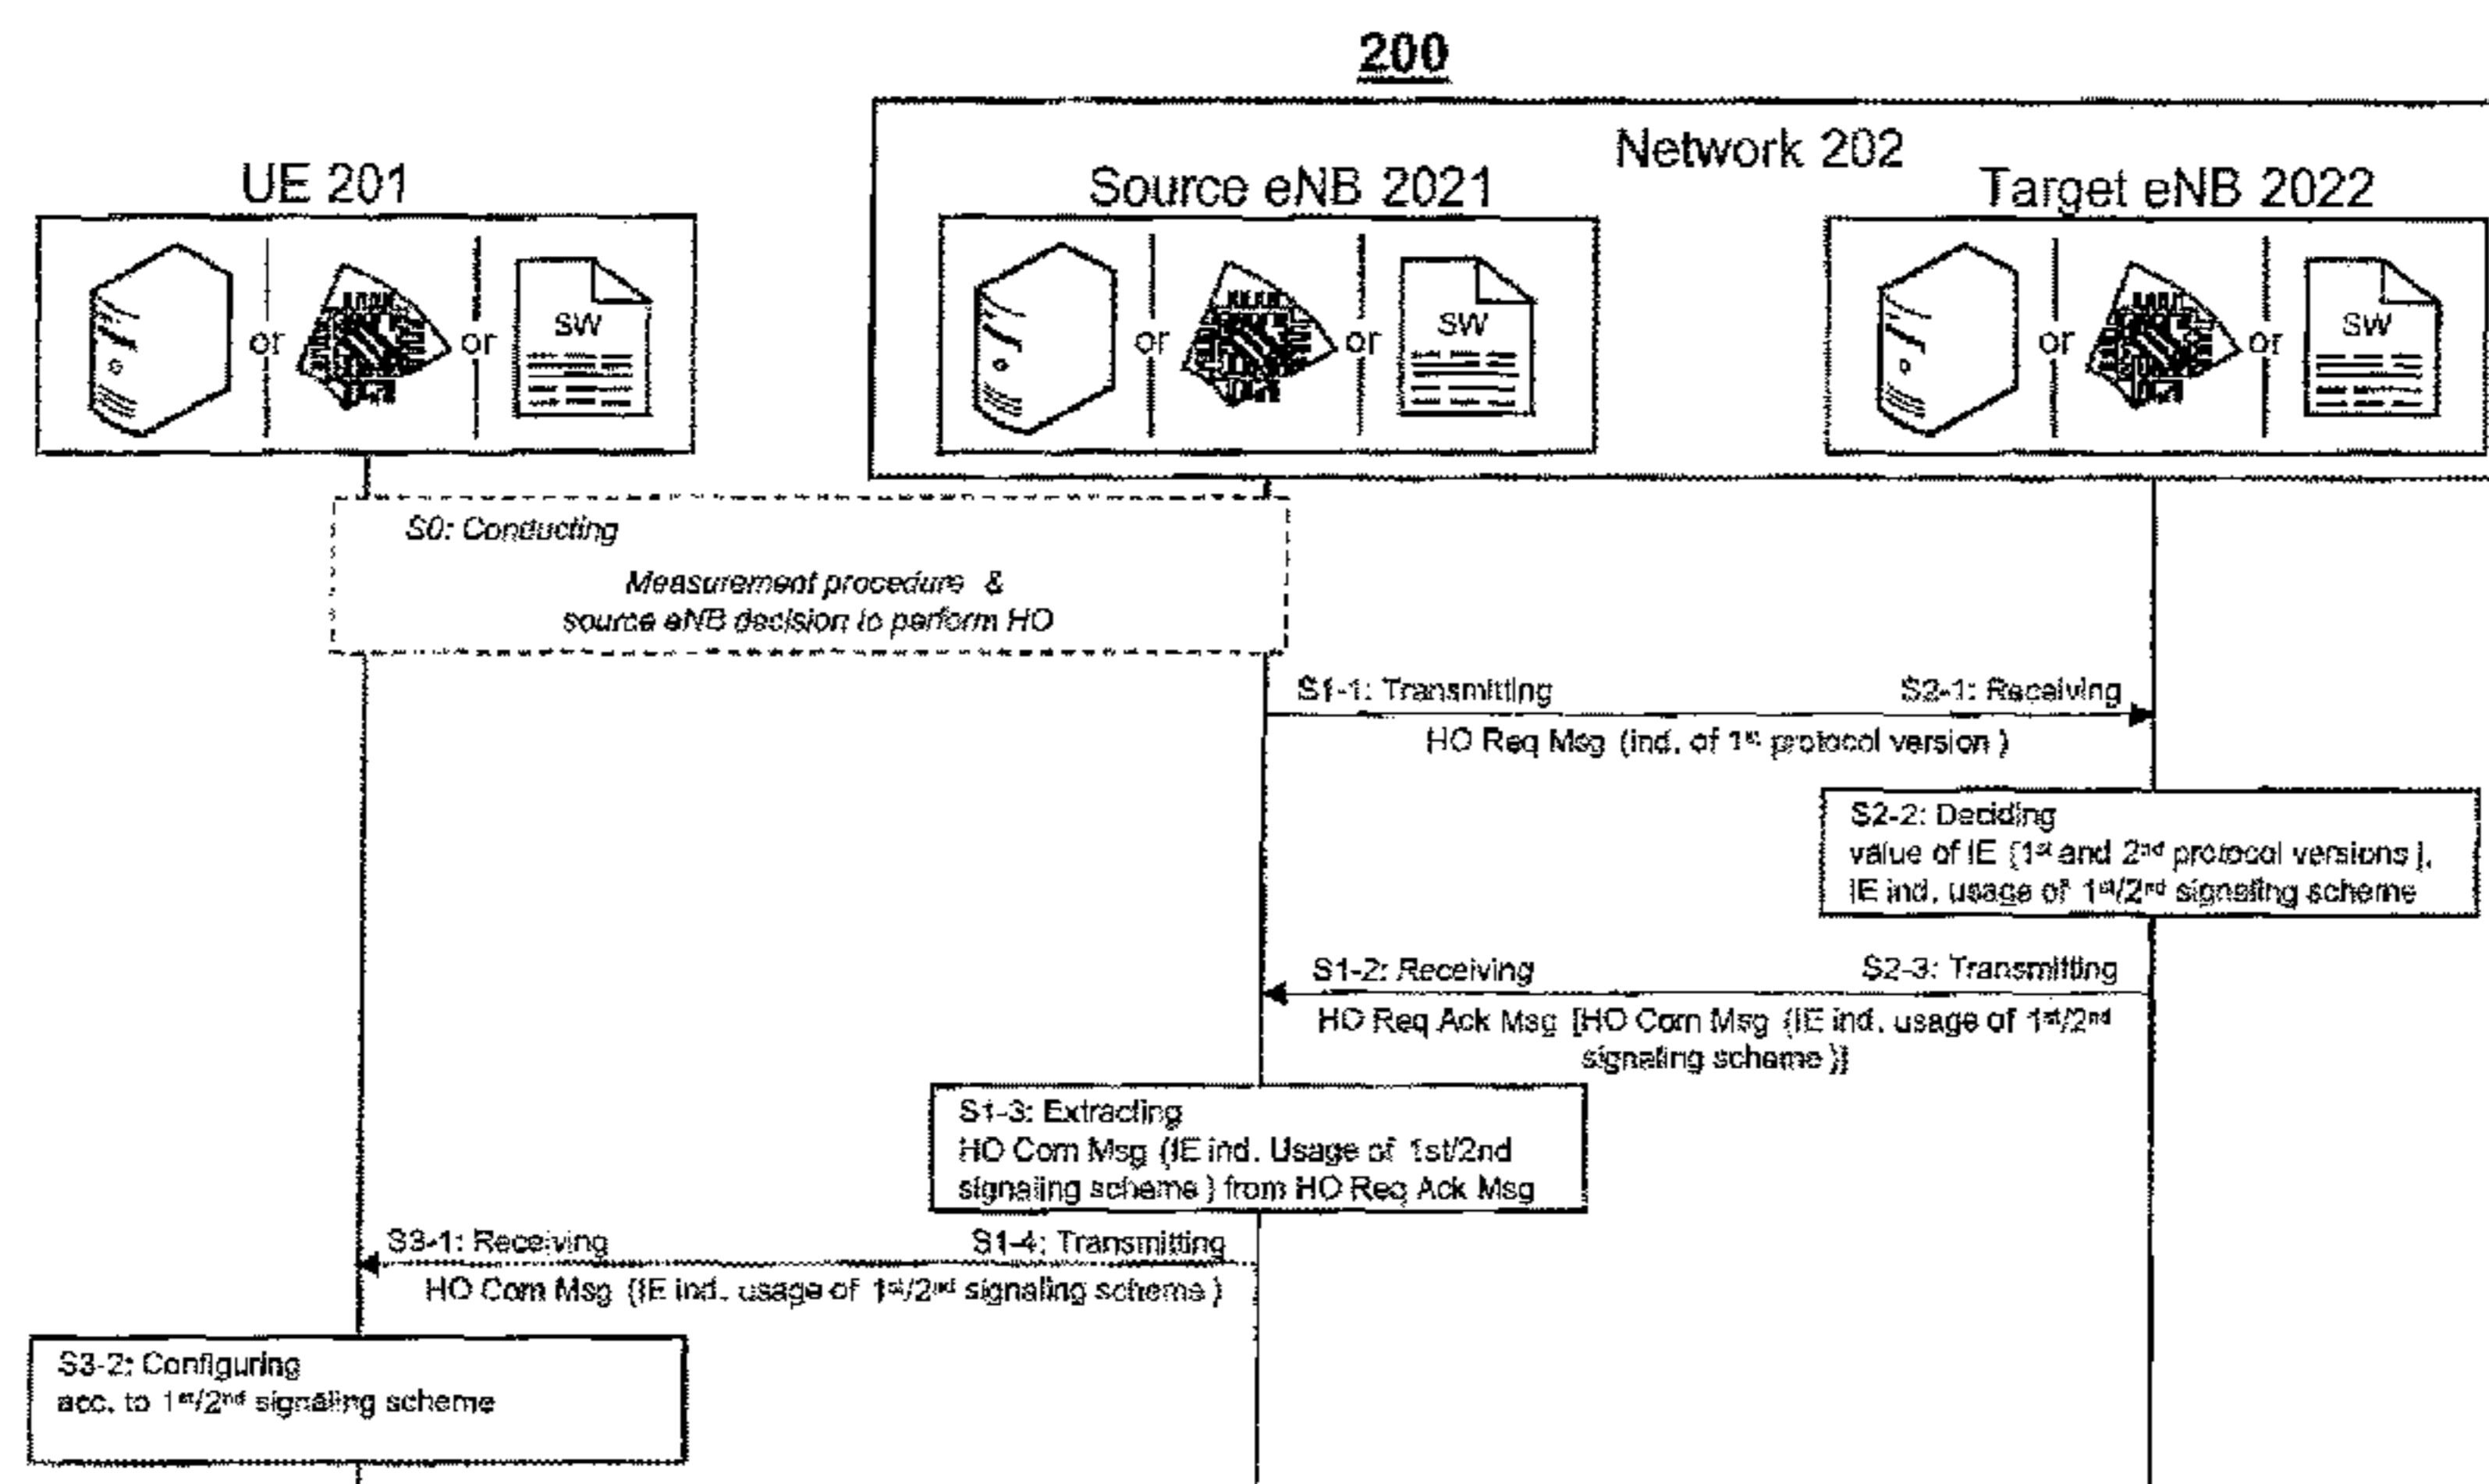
200

UE 201

or or SW

Network 202

Source eNB 2021

or or SW

Target eNB 2022

or or SW

S0: Conducting

Measurement procedure &
source eNB decision to perform HO

S1-1: Transmitting S2-1: Receiving

HO Req Msg (ind. of 1$^{st}$ protocol version )

S2-2: Deciding
value of IE (1$^{st}$ and 2$^{nd}$ protocol versions ),
IE ind. usage of 1$^{st}$/2$^{nd}$ signaling scheme

S1-2: Receiving S2-3: Transmitting

HO Req Ack Msg [HO Com Msg (IE ind. usage of 1$^{st}$/2$^{nd}$ signaling scheme )]

S1-3: Extracting
HO Com Msg (IE ind. Usage of 1st/2nd signaling scheme ) from HO Req Ack Msg

S3-1: Receiving S1-4: Transmitting

HO Com Msg (IE ind. usage of 1$^{st}$/2$^{nd}$ signaling scheme )

S3-2: Configuring
acc. to 1$^{st}$/2$^{nd}$ signaling scheme